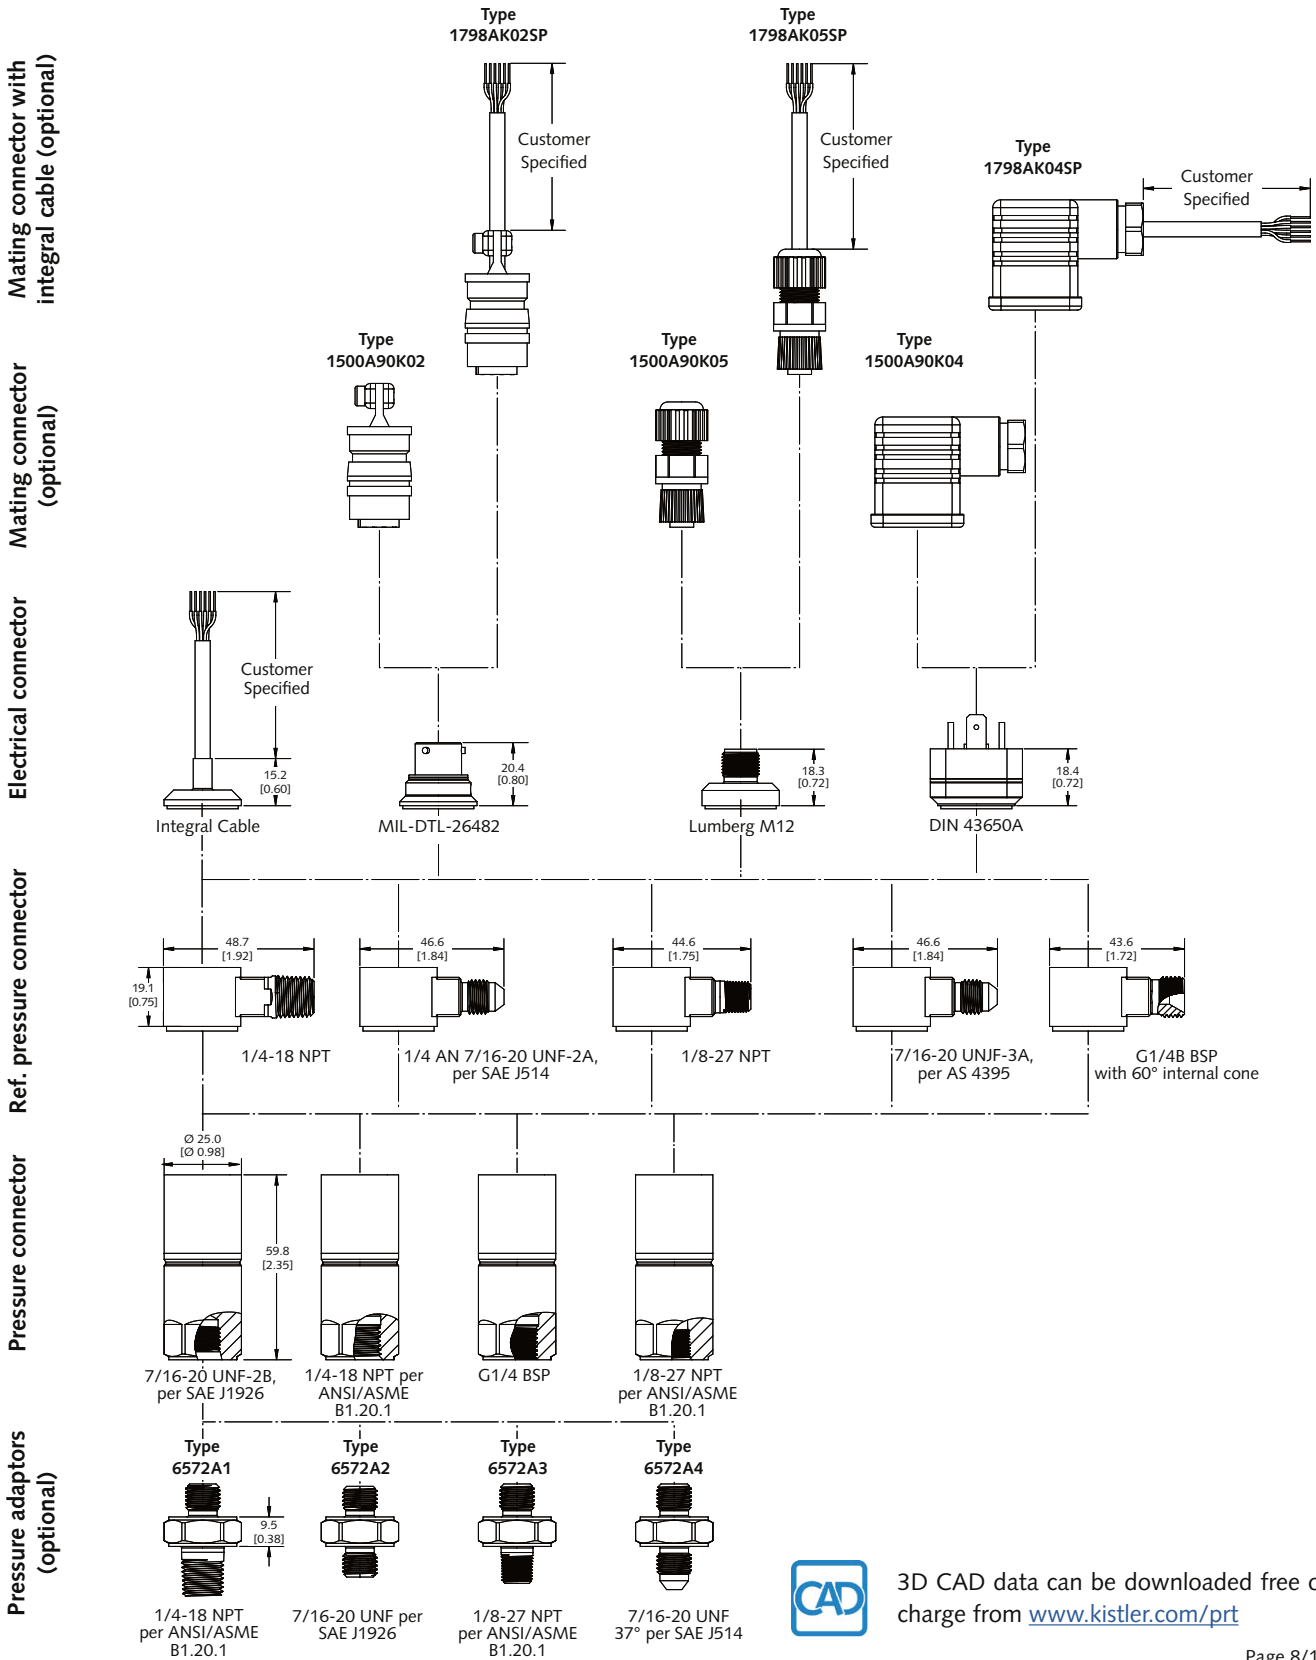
Mating connector with integral cable (optional)

Mating connector (optional)

Electrical connector

Ref. pressure connector

Pressure connector

Pressure adaptors (optional)

Type
1798AK02SP

Customer Specified

Type
1798AK05SP

Customer Specified

Type
1798AK04SP

Customer Specified

Type
1500A90K02

Type
1500A90K05

Type
1500A90K04

Customer Specified

15.2
[0.60]

20.4
[0.80]

18.3
[0.72]

18.4
[0.72]

Integral Cable

MIL-DTL-26482

Lumberg M12

DIN 43650A

48.7
[1.92]

46.6
[1.84]

44.6
[1.75]

46.6
[1.84]

43.6
[1.72]

19.1
[0.75]

1/4-18 NPT

1/4 AN 7/16-20 UNF-2A, per SAE J514

1/8-27 NPT

7/16-20 UNJF-3A, per AS 4395

G1/4B BSP with 60° internal cone

Ø 25.0
[Ø 0.98]

59.8
[2.35]

7/16-20 UNF-2B, per SAE J1926

1/4-18 NPT per ANSI/ASME B1.20.1

G1/4 BSP

1/8-27 NPT per ANSI/ASME B1.20.1

Type
6572A1

Type
6572A2

Type
6572A3

Type
6572A4

9.5
[0.38]

1/4-18 NPT per ANSI/ASME B1.20.1

7/16-20 UNF per SAE J1926

1/8-27 NPT per ANSI/ASME B1.20.1

7/16-20 UNF 37° per SAE J514

CAD

3D CAD data can be downloaded free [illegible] charge from www.kistler.com/prt

Page 8/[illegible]